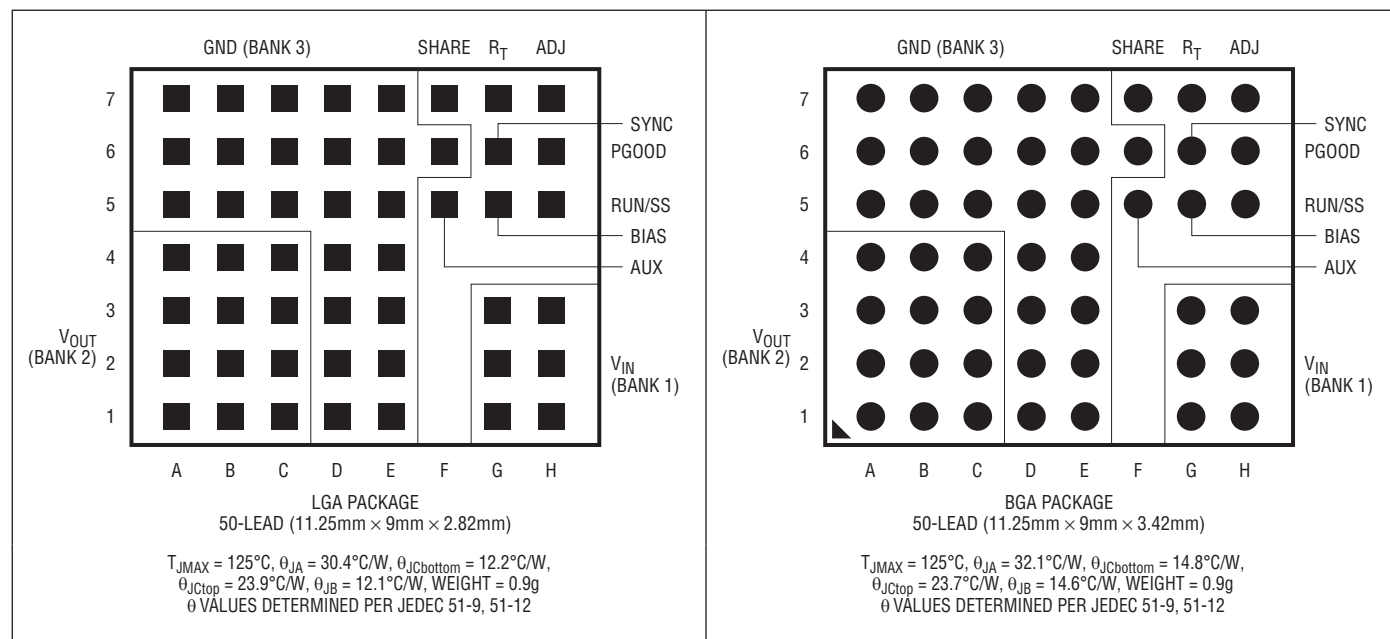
GND (BANK 3) SHARE $R_T$ ADJ

7

6

5

4

3

2

1

SYNC

PGOOD

RUN/SS

BIAS

AUX

$V_{OUT}$ (BANK 2)

$V_{IN}$ (BANK 1)

A B C D E F G H

LGA PACKAGE
50-LEAD (11.25mm × 9mm × 2.82mm)

$T_{JMAX}$ = 125°C, $\theta_{JA}$ = 30.4°C/W, $\theta_{JCbottom}$ = 12.2°C/W, $\theta_{JCtop}$ = 23.9°C/W, $\theta_{JB}$ = 12.1°C/W, WEIGHT = 0.9g
θ VALUES DETERMINED PER JEDEC 51-9, 51-12

GND (BANK 3) SHARE $R_T$ ADJ

7

6

5

4

3

2

1

SYNC

PGOOD

RUN/SS

BIAS

AUX

$V_{OUT}$ (BANK 2)

$V_{IN}$ (BANK 1)

A B C D E F G H

BGA PACKAGE
50-LEAD (11.25mm × 9mm × 3.42mm)

$T_{JMAX}$ = 125°C, $\theta_{JA}$ = 32.1°C/W, $\theta_{JCbottom}$ = 14.8°C/W, $\theta_{JCtop}$ = 23.7°C/W, $\theta_{JB}$ = 14.6°C/W, WEIGHT = 0.9g
θ VALUES DETERMINED PER JEDEC 51-9, 51-12